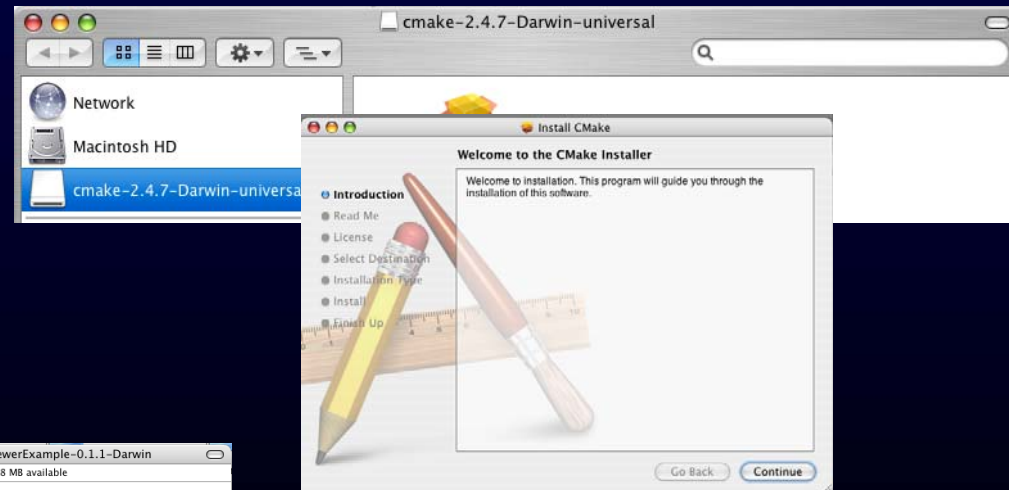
cmake-2.4.7-Darwin-universal

Network

Macintosh HD

cmake-2.4.7-Darwin-universa

Install CMake

Welcome to the CMake Installer

Introduction
Read Me
License
Select Destination
Installation Type
Install
Finish Up

Welcome to installation. This program will guide you through the installation of this software.

Go Back

Continue

ewerExample-0.1.1-Darwin

8 MB available